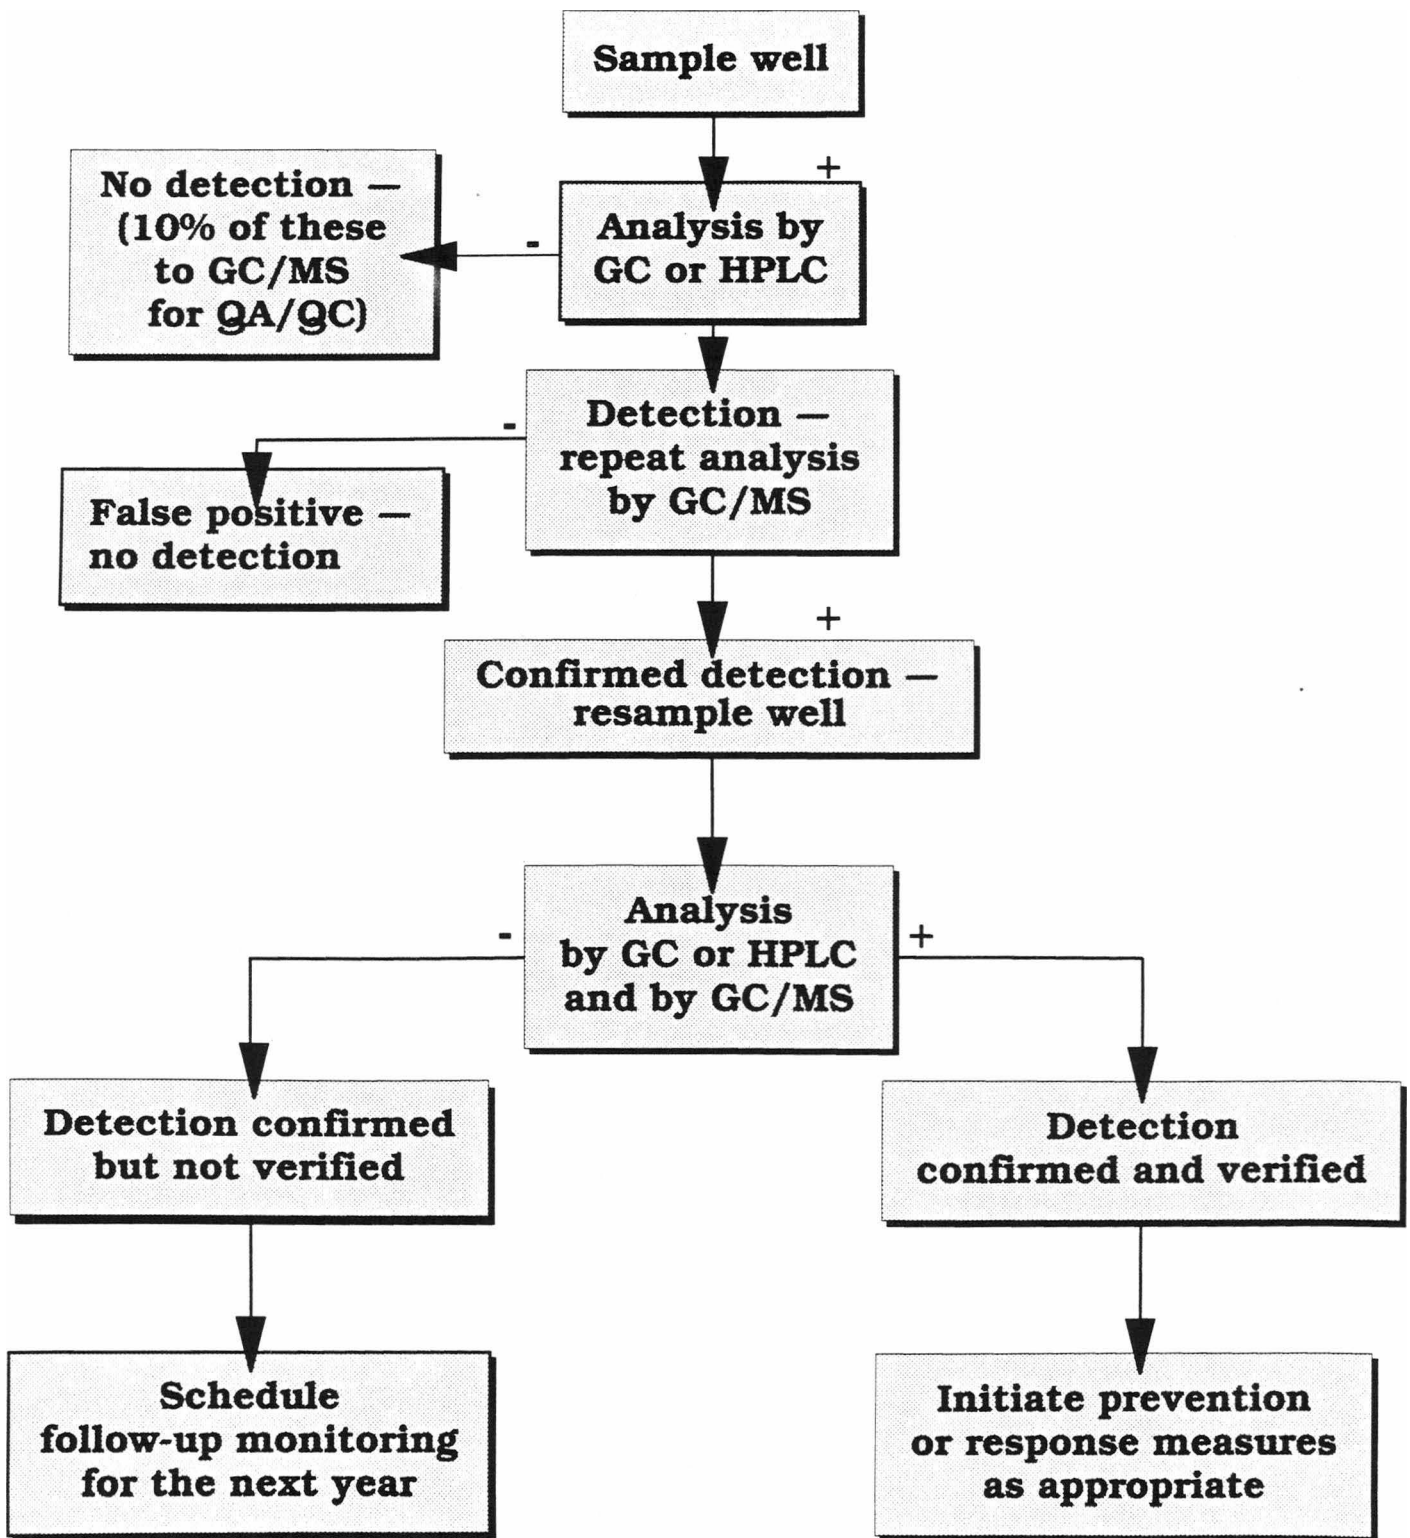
Sample well

+

No detection — (10% of these to GC/MS for QA/QC)

-

Analysis by GC or HPLC

-

Detection — repeat analysis by GC/MS

False positive — no detection

+

Confirmed detection — resample well

-

Analysis by GC or HPLC and by GC/MS

+

Detection confirmed but not verified

Detection confirmed and verified

Schedule follow-up monitoring for the next year

Initiate prevention or response measures as appropriate